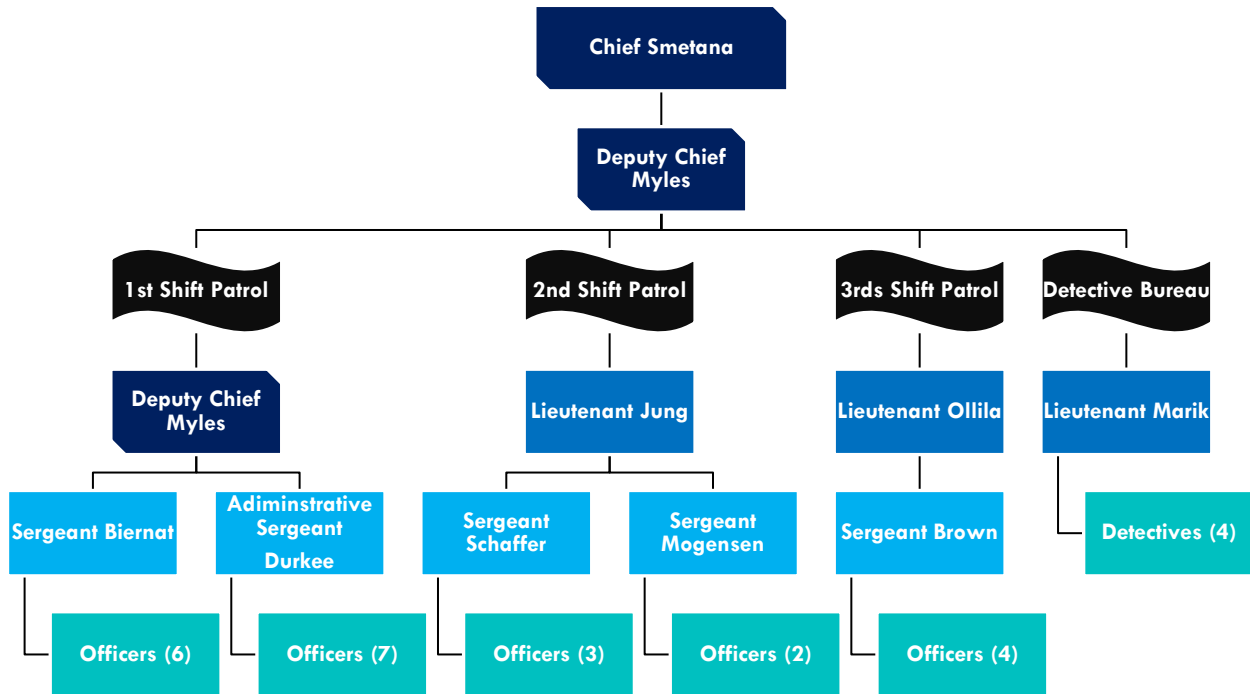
Chief Smetana

Deputy Chief Myles

1st Shift Patrol

2nd Shift Patrol

3rds Shift Patrol

Detective Bureau

Deputy Chief Myles

Lieutenant Jung

Lieutenant Ollila

Lieutenant Marik

Sergeant Biernat

Adiminstrative Sergeant Durkee

Sergeant Schaffer

Sergeant Mogensen

Sergeant Brown

Detectives (4)

Officers (6)

Officers (7)

Officers (3)

Officers (2)

Officers (4)